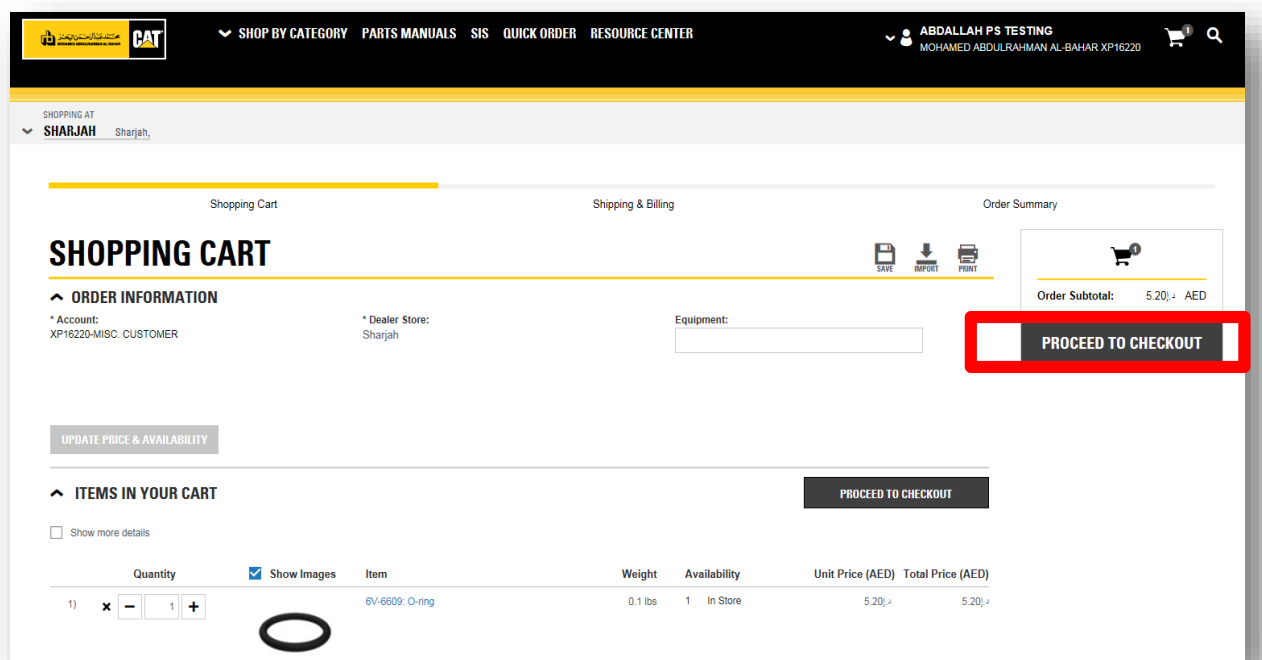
CAT

SHOP BY CATEGORY PARTS MANUALS SIS QUICK ORDER RESOURCE CENTER

ABDALLAH PS TESTING
MOHAMED ABDULRAHMAN AL-BAHAR XP16220

1

SHOPPING AT
SHARJAH Sharjah,

Shopping Cart

Shipping & Billing

Order Summary

SHOPPING CART

SAVE IMPORT PRINT

ORDER INFORMATION

* Account:
XP16220-MISC. CUSTOMER

* Dealer Store:
Sharjah

Equipment:

UPDATE PRICE & AVAILABILITY

1

Order Subtotal: 5.20د.إ AED

PROCEED TO CHECKOUT

ITEMS IN YOUR CART

PROCEED TO CHECKOUT

Show more details

| | Quantity | Show Images | Item | Weight | Availability | Unit Price (AED) | Total Price (AED) |
|---|---|---|---|---|---|---|---|
| 1) | 1 | | 6V-6609: O-ring | 0.1 lbs | 1 In Store | 5.20د.إ | 5.20د.إ |